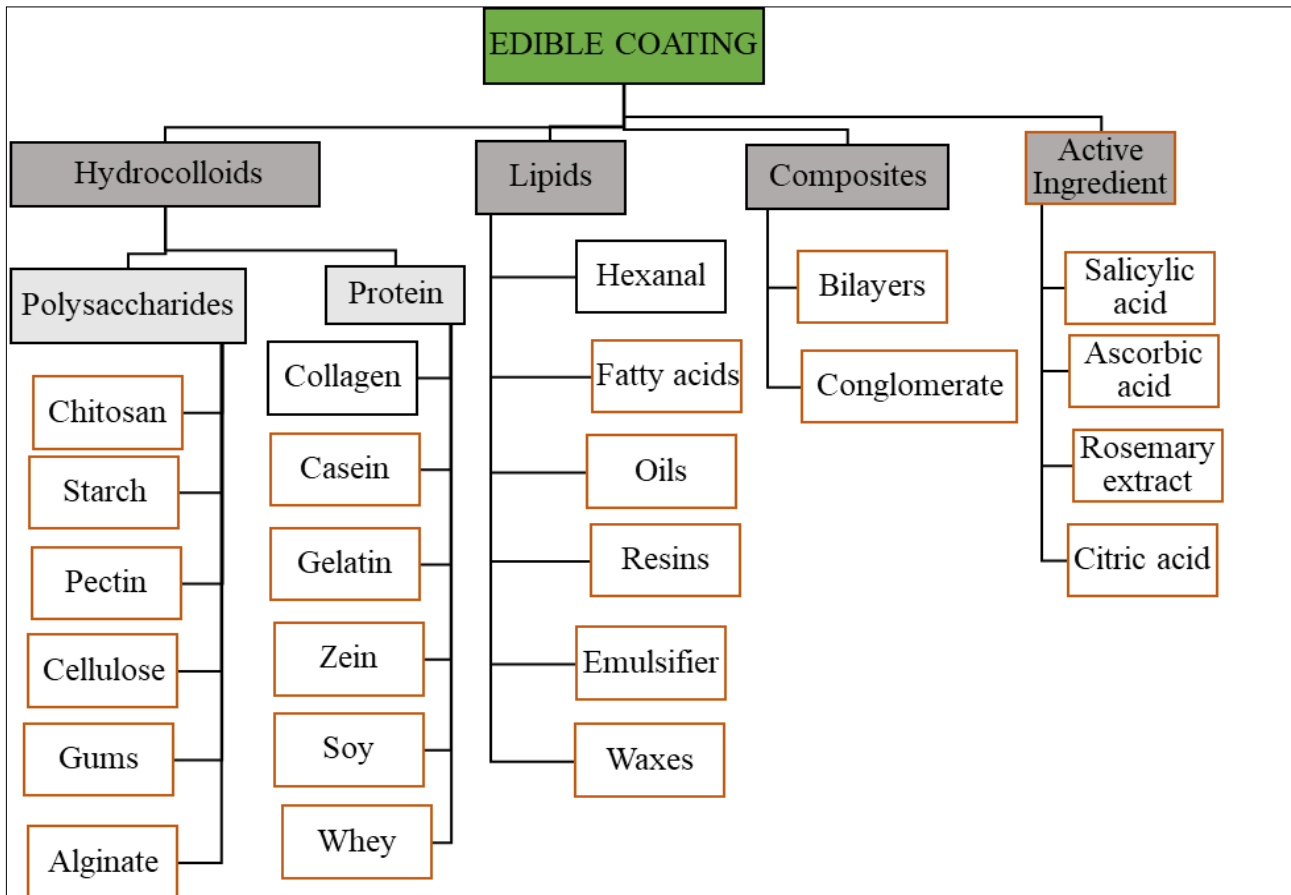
EDIBLE COATING

Hydrocolloids

Polysaccharides

Chitosan

Starch

Pectin

Cellulose

Gums

Alginate

Protein

Collagen

Casein

Gelatin

Zein

Soy

Whey

Lipids

Hexanal

Fatty acids

Oils

Resins

Emulsifier

Waxes

Composites

Bilayers

Conglomerate

Active Ingredient

Salicylic acid

Ascorbic acid

Rosemary extract

Citric acid